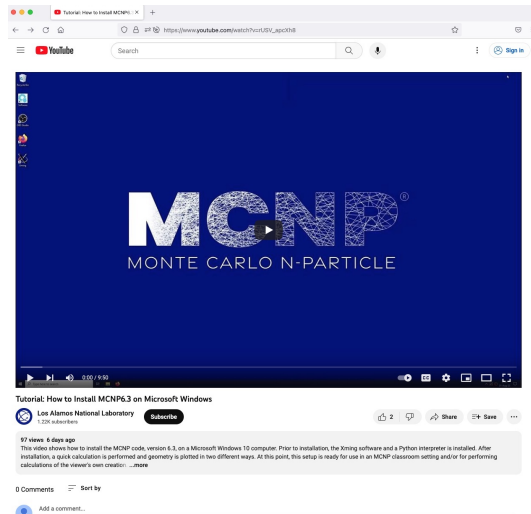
Tutorial: How to Install MCNP6.3 ×

https://www.youtube.com/watch?v=rUSV_apcXh8

YouTube

Search

Sign in

MCNP®

MONTE CARLO N-PARTICLE

0:00 / 9:50

CC

Tutorial: How to Install MCNP6.3 on Microsoft Windows

Los Alamos National Laboratory
1.22K subscribers

Subscribe

2

Share

Save

97 views 6 days ago
This video shows how to install the MCNP code, version 6.3, on a Microsoft Windows 10 computer. Prior to installation, the Xming software and a Python interpreter is installed. After installation, a quick calculation is performed and geometry is plotted in two different ways. At this point, this setup is ready for use in an MCNP classroom setting and/or for performing calculations of the viewer's own creation ...more

0 Comments

Sort by

Add a comment...